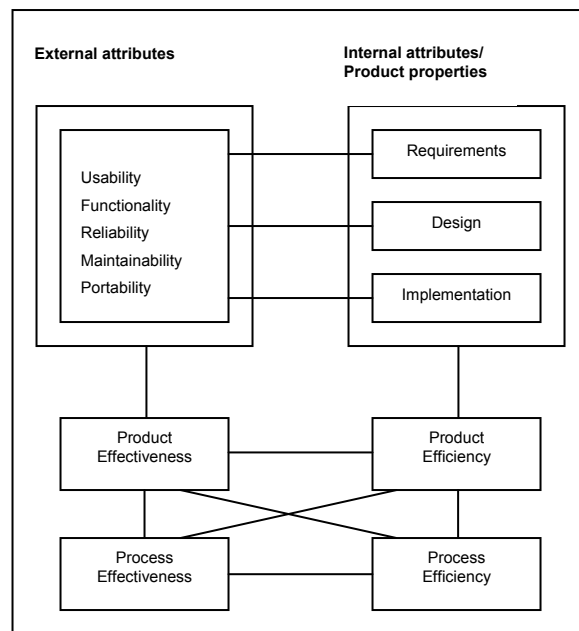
External attributes

Internal attributes/
Product properties

Usability
Functionality
Reliability
Maintainability
Portability

Requirements

Design

Implementation

Product
Effectiveness

Product
Efficiency

Process
Effectiveness

Process
Efficiency